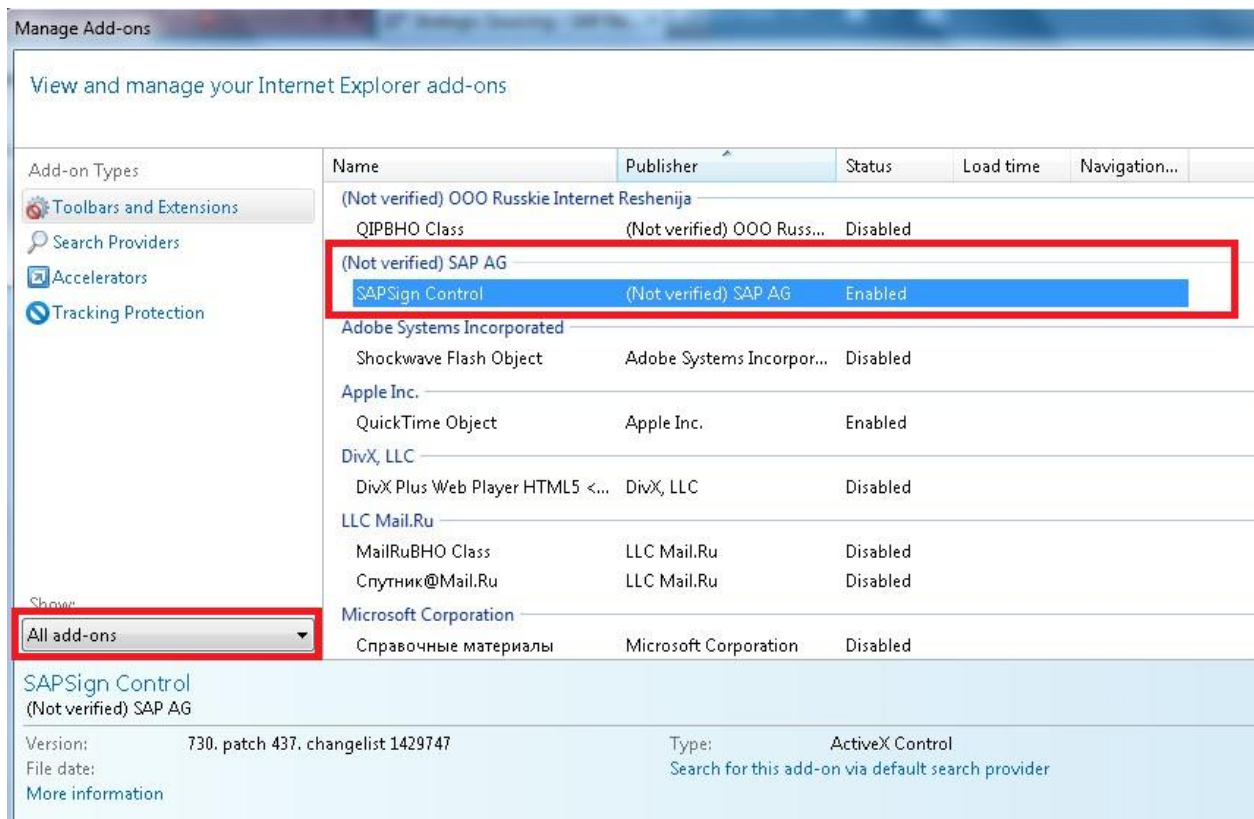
Manage Add-ons

View and manage your Internet Explorer add-ons

Add-on Types

Toolbars and Extensions

Search Providers

Accelerators

Tracking Protection

| Name | Publisher | Status | Load time | Navigation... |
|---|---|---|---|---|
| (Not verified) OOO Russkie Internet Reshenija | | | | |
| QIPBHO Class | (Not verified) OOO Russ... | Disabled | | |
| (Not verified) SAP AG | | | | |
| SAPSign Control | (Not verified) SAP AG | Enabled | | |
| Adobe Systems Incorporated | | | | |
| Shockwave Flash Object | Adobe Systems Incorpor... | Disabled | | |
| Apple Inc. | | | | |
| QuickTime Object | Apple Inc. | Enabled | | |
| DivX, LLC | | | | |
| DivX Plus Web Player HTML5 <... | DivX, LLC | Disabled | | |
| LLC Mail.Ru | | | | |
| MailRuBHO Class | LLC Mail.Ru | Disabled | | |
| Спутник@Mail.Ru | LLC Mail.Ru | Disabled | | |
| Microsoft Corporation | | | | |
| Справочные материалы | Microsoft Corporation | Disabled | | |

Show:

All add-ons

SAPSign Control
(Not verified) SAP AG

Version: 730. patch 437. changelist 1429747

File date:

More information

Type: ActiveX Control

Search for this add-on via default search provider